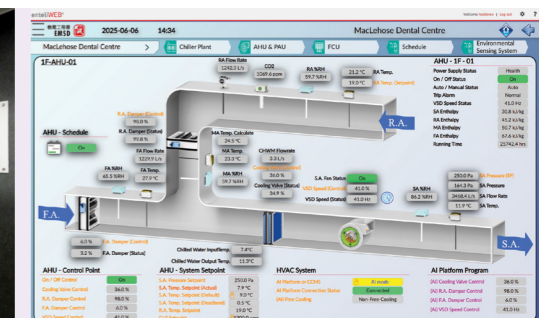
entelliWEB

機電工程署 EMSD

2025-06-06 14:34

MacLehose Dental Centre

Welcome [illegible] | Log out

MacLehose Dental Centre

Chiller Plant

AHU & PAU

FCU

Schedule

Environmental Sensing System

1F-AHU-01

RA Flow Rate 1242.3 L/s

CO2 1069.6 ppm

RA %RH 59.7 %RH

21.2 °C RA Temp.

19.0 °C RA Temp. (Setpoint)

R.A. Damper (Control) 90.0 %

R.A. Damper (Status) 95.8 %

AHU - Schedule

On

FA Flow Rate 1229.9 L/s

FA %RH 65.5 %RH

FA Temp. 27.9 °C

MA Temp. Calculate 24.5 °C

MA Temp. 23.3 °C

MA %RH 59.7 %RH

CHWM Flowrate 3.3 L/s

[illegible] 36.0 %

Cooling Valve (Status) 34.9 %

S.A. Fan Status On

VSD Speed (Control) 41.0 %

VSD Speed (Status) 41.0 Hz

SA %RH 86.2 %RH

250.0 Pa SA Pressure (SP)

164.2 Pa SA Pressure

3468.4 L/s SA Flow Rate

11.9 °C SA Temp.

R.A.

F.A.

S.A.

6.0 % F.A. Damper (Control)

5.2 % F.A. Damper (Status)

Chilled Water Inputflow 7.4 °C

Chilled Water Output Temp. 11.3 °C

AHU - 1F - 01

Power Supply Status Health
On / Off Status On
Auto / Manual Status Auto
Trip Alarm Normal
VSD Speed Status 41.0 Hz
SA Enthalpy 35.4 kJ/kg
RA Enthalpy 45.2 kJ/kg
MA Enthalpy 50.7 kJ/kg
FA Enthalpy 67.6 kJ/kg
Running Time 25742.4 hrs

AHU - Control Point

On / Off Control On
Cooling Valve Control 36.0 %
R.A. Damper Control 98.0 %
F.A. Damper Control 6.0 %

AHU - System Setpoint

S.A. Pressure Setpoint 250.0 Pa
S.A. Temp. Setpoint (Actual) 7.9 °C
S.A. Temp. Setpoint (Default) 9.0 °C
S.A. Temp. Setpoint (Insolliant) 0.5 °C
R.A. Temp. Setpoint 19.0 °C

HVAC System

AI Platform or CCMS AI mode
AI Platform Connection Status Connected
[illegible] Free Cooling Non-Free-Cooling

AI Platform Program

[AI] Cooling Valve Control 26.0 %
[AI] R.A. Damper Control 98.0 %
[AI] F.A. Damper Control 6.0 %
[AI] VSD Speed Control 41.0 Hz